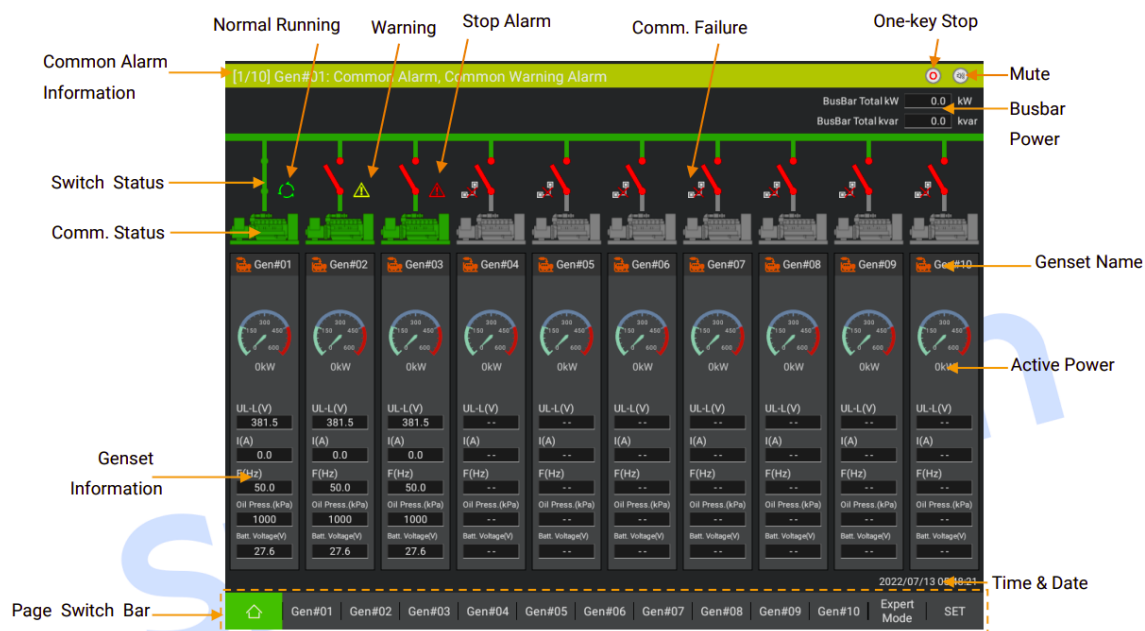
Normal Running
Warning
Stop Alarm
Comm. Failure
One-key Stop

Common Alarm Information

[1/10] Gen#01: Common Alarm, Common Warning Alarm

Mute

BusBar Total kW 0.0 kW
BusBar Total kvar 0.0 kvar

Busbar Power

Switch Status

Comm. Status

Genset Name

| Gen#01 | Gen#02 | Gen#03 | Gen#04 | Gen#05 | Gen#06 | Gen#07 | Gen#08 | Gen#09 | Gen#10 |
|---|---|---|---|---|---|---|---|---|---|
| 0kW | 0kW | 0kW | 0kW | 0kW | 0kW | 0kW | 0kW | 0kW | 0kW |
| UL-L(V) 381.5 | UL-L(V) 381.5 | UL-L(V) 381.5 | UL-L(V) -- | UL-L(V) -- | UL-L(V) -- | UL-L(V) -- | UL-L(V) -- | UL-L(V) -- | UL-L(V) -- |
| I(A) 0.0 | I(A) 0.0 | I(A) 0.0 | I(A) -- | I(A) -- | I(A) -- | I(A) -- | I(A) -- | I(A) -- | I(A) -- |
| F(Hz) 50.0 | F(Hz) 50.0 | F(Hz) 50.0 | F(Hz) -- | F(Hz) -- | F(Hz) -- | F(Hz) -- | F(Hz) -- | F(Hz) -- | F(Hz) -- |
| Oil Press.(kPa) 1000 | Oil Press.(kPa) 1000 | Oil Press.(kPa) 1000 | Oil Press.(kPa) -- | Oil Press.(kPa) -- | Oil Press.(kPa) -- | Oil Press.(kPa) -- | Oil Press.(kPa) -- | Oil Press.(kPa) -- | Oil Press.(kPa) -- |
| Batt. Voltage(V) 27.6 | Batt. Voltage(V) 27.6 | Batt. Voltage(V) 27.6 | Batt. Voltage(V) -- | Batt. Voltage(V) -- | Batt. Voltage(V) -- | Batt. Voltage(V) -- | Batt. Voltage(V) -- | Batt. Voltage(V) -- | Batt. Voltage(V) -- |

150 300 450 0 600

Active Power

Genset Information

2022/07/13 0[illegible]8:21

Time & Date

Page Switch Bar

Gen#01 Gen#02 Gen#03 Gen#04 Gen#05 Gen#06 Gen#07 Gen#08 Gen#09 Gen#10 Expert Mode SET